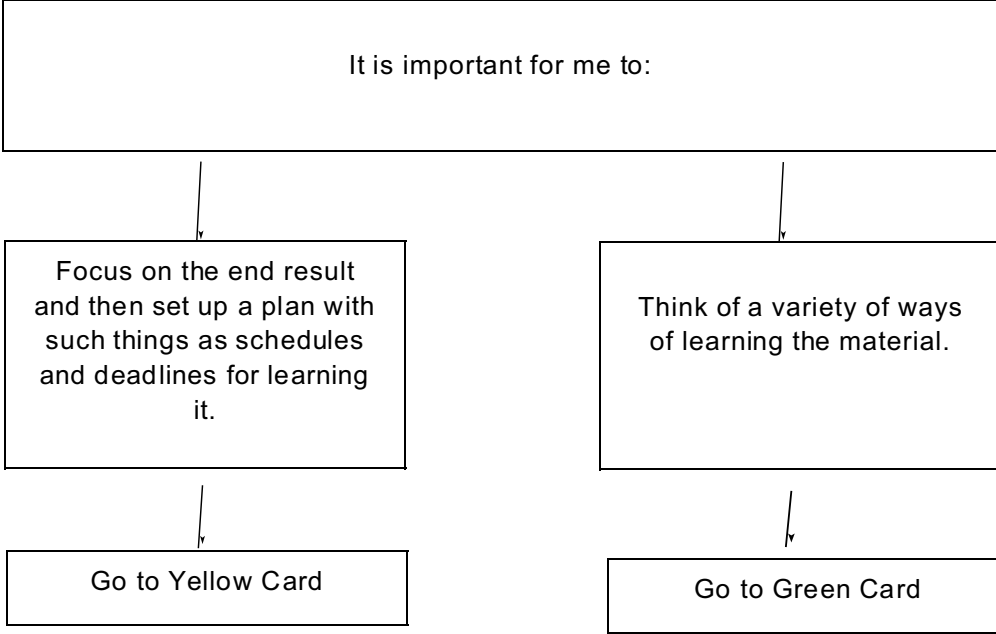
It is important for me to:

Focus on the end result and then set up a plan with such things as schedules and deadlines for learning it.

Think of a variety of ways of learning the material.

Go to Yellow Card

Go to Green Card